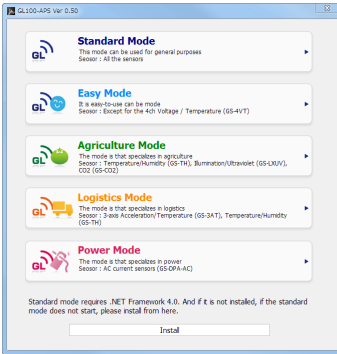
GL100-APS Ver 0.50

GL Standard Mode
This mode can be used for general purposes
Seosor : All the sensors

GL Easy Mode
It is easy-to-use can be mode
Seosor : Except for the 4ch Voltage / Temperature (GS-4VT)

GL Agriculture Mode
The mode is that specializes in agriculture
Seosor : Temperature/Humidity (GS-TH), Illumination/Ultraviolet (GS-LXUV), CO2 (GS-CO2)

GL Logistics Mode
The mode is that specializes in logistics
Seosor : 3-axis Acceleration/Temperature (GS-3AT), Temperature/Humidity (GS-TH)

GL Power Mode
The mode is that specializes in power
Seosor : AC current sensors (GS-DPA-AC)

Standard mode requires .NET Framework 4.0. And if it is not installed, if the standard mode does not start, please install from here.

Install